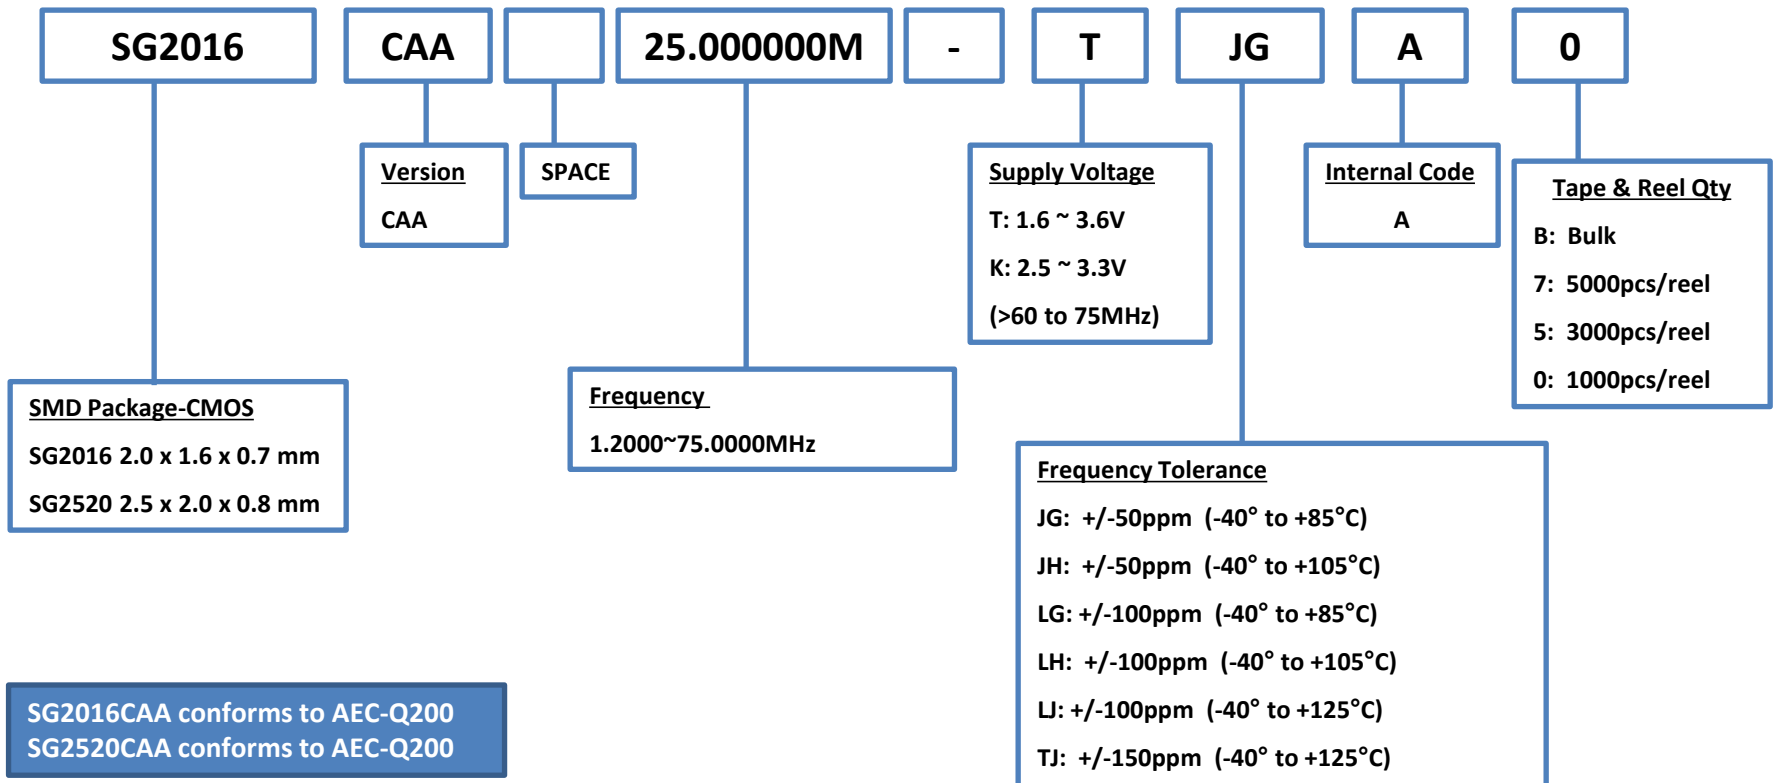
SG2016 CAA 25.000000M - T JG A 0

Version
CAA

SPACE

Supply Voltage
T: 1.6 ~ 3.6V
K: 2.5 ~ 3.3V
(>60 to 75MHz)

Internal Code
A

Tape & Reel Qty
B: Bulk
7: 5000pcs/reel
5: 3000pcs/reel
0: 1000pcs/reel

SMD Package-CMOS
SG2016 2.0 x 1.6 x 0.7 mm
SG2520 2.5 x 2.0 x 0.8 mm

Frequency
1.2000~75.0000MHz

Frequency Tolerance
JG: +/-50ppm (-40° to +85°C)
JH: +/-50ppm (-40° to +105°C)
LG: +/-100ppm (-40° to +85°C)
LH: +/-100ppm (-40° to +105°C)
LJ: +/-100ppm (-40° to +125°C)
TJ: +/-150ppm (-40° to +125°C)

SG2016CAA conforms to AEC-Q200
SG2520CAA conforms to AEC-Q200